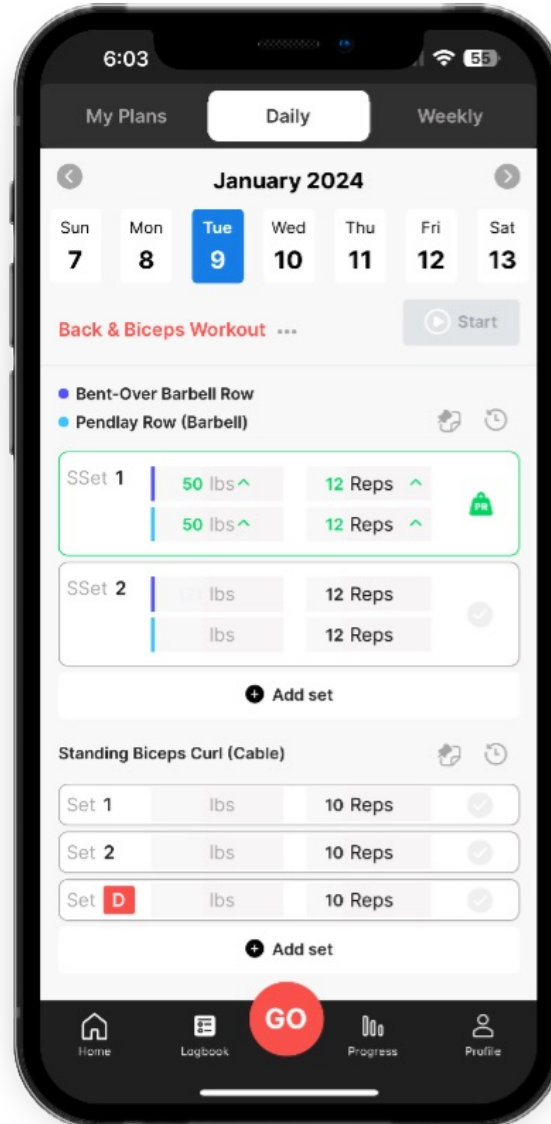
6:03
55

My Plans
Daily
Weekly

January 2024

Sun 7
Mon 8
Tue 9
Wed 10
Thu 11
Fri 12
Sat 13

Back & Biceps Workout ...
Start

Bent-Over Barbell Row
Pendlay Row (Barbell)

SSet 1
50 lbs
12 Reps
50 lbs
12 Reps
PR

SSet 2
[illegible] lbs
12 Reps
lbs
12 Reps

Add set

Standing Biceps Curl (Cable)

Set 1
lbs
10 Reps
Set 2
lbs
10 Reps
Set D
lbs
10 Reps

Add set

Home
Logbook
GO
Progress
Profile